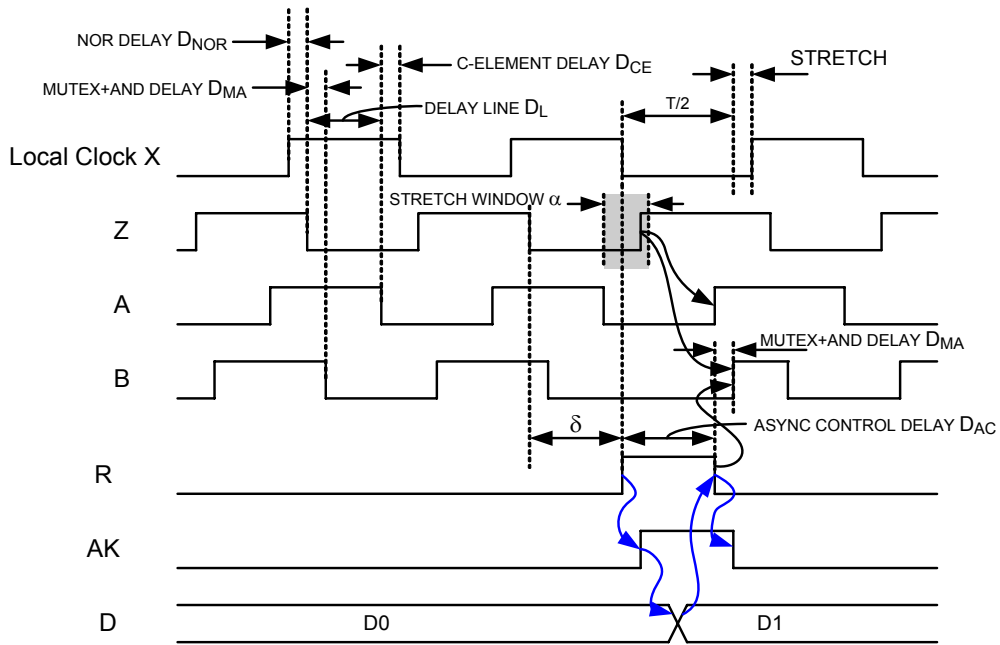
NOR DELAY $D_{NOR}$

C-ELEMENT DELAY $D_{CE}$

STRETCH

MUTEX+AND DELAY $D_{MA}$

DELAY LINE $D_L$

T/2

Local Clock X

STRETCH WINDOW $\alpha$

Z

A

MUTEX+AND DELAY $D_{MA}$

B

$\delta$

ASYNC CONTROL DELAY $D_{AC}$

R

AK

D

D0

D1